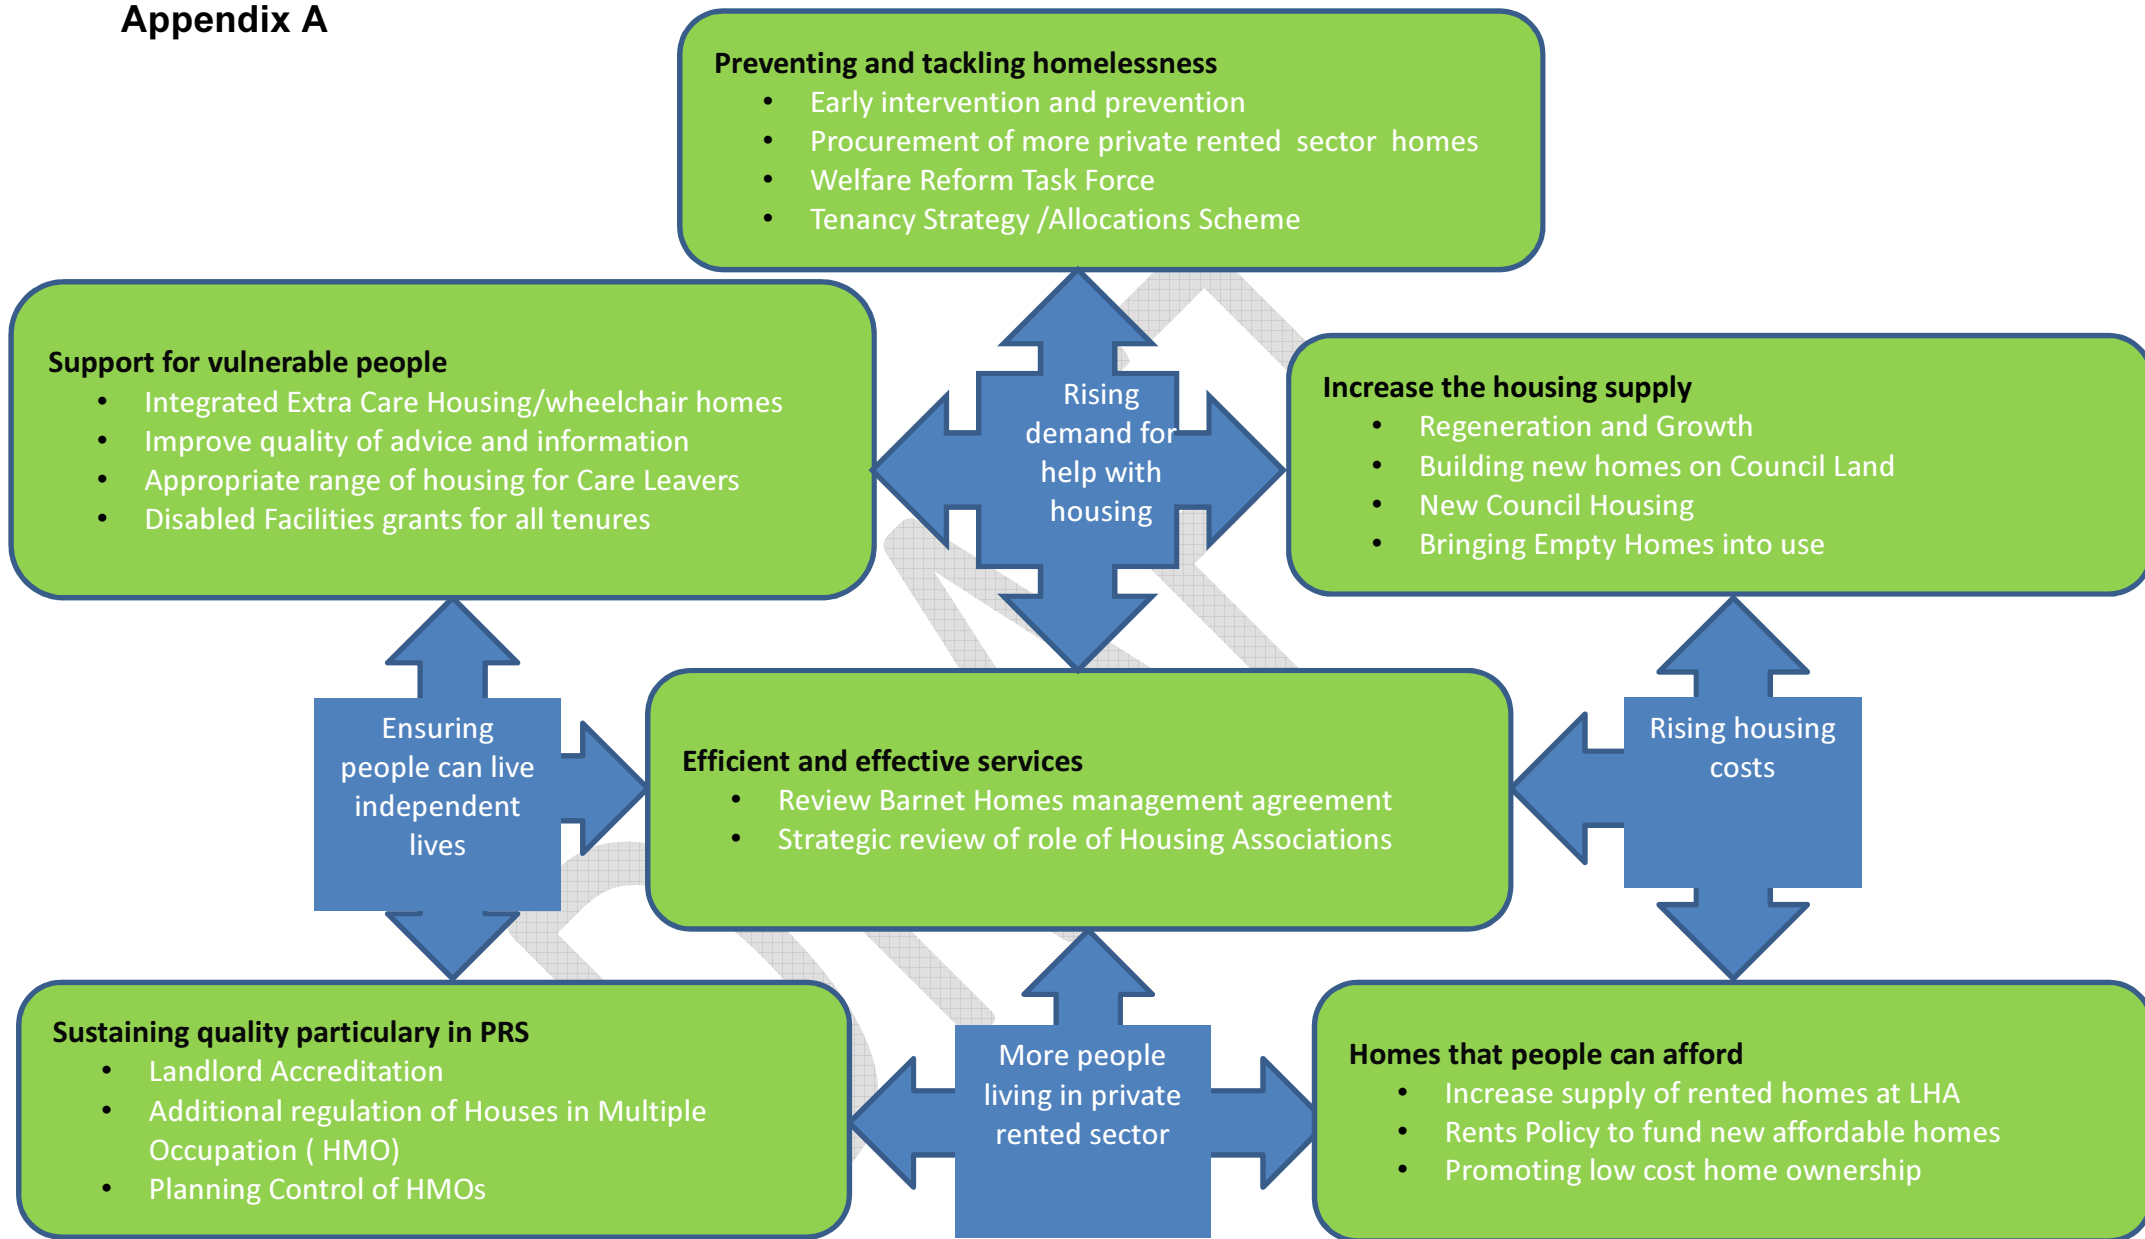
Appendix A

Preventing and tackling homelessness
- Early intervention and prevention
- Procurement of more private rented sector homes
- Welfare Reform Task Force
- Tenancy Strategy /Allocations Scheme

Support for vulnerable people
- Integrated Extra Care Housing/wheelchair homes
- Improve quality of advice and information
- Appropriate range of housing for Care Leavers
- Disabled Facilities grants for all tenures

Rising demand for help with housing

Increase the housing supply
- Regeneration and Growth
- Building new homes on Council Land
- New Council Housing
- Bringing Empty Homes into use

Ensuring people can live independent lives

Efficient and effective services
- Review Barnet Homes management agreement
- Strategic review of role of Housing Associations

Rising housing costs

Sustaining quality particulary in PRS
- Landlord Accreditation
- Additional regulation of Houses in Multiple Occupation ( HMO)
- Planning Control of HMOs

More people living in private rented sector

Homes that people can afford
- Increase supply of rented homes at LHA
- Rents Policy to fund new affordable homes
- Promoting low cost home ownership